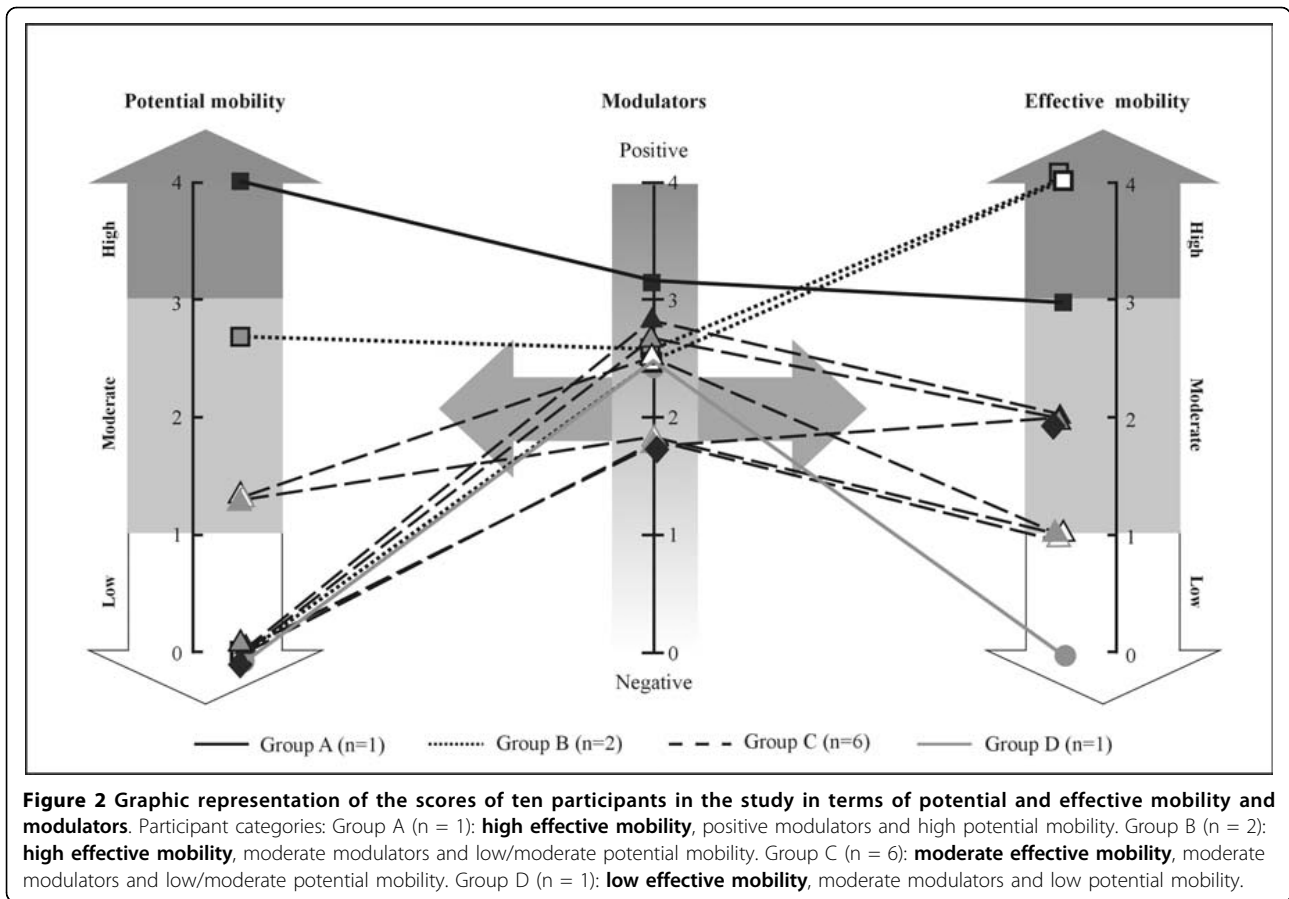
Potential mobility

Modulators

Effective mobility

Positive

Negative

High

Moderate

Low

High

Moderate

Low

4
3
2
1
0

4
3
2
1
0

4
3
2
1
0

Group A (n=1)
Group B (n=2)
Group C (n=6)
Group D (n=1)

**Figure 2 Graphic representation of the scores of ten participants in the study in terms of potential and effective mobility and modulators**. Participant categories: Group A (n = 1): **high effective mobility**, positive modulators and high potential mobility. Group B (n = 2): **high effective mobility**, moderate modulators and low/moderate potential mobility. Group C (n = 6): **moderate effective mobility**, moderate modulators and low/moderate potential mobility. Group D (n = 1): **low effective mobility**, moderate modulators and low potential mobility.